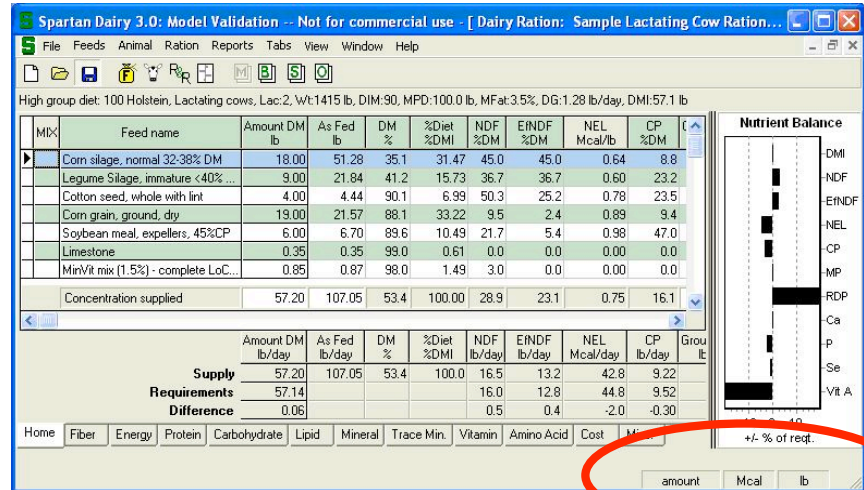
S Spartan Dairy 3.0: Model Validation -- Not for commercial use - [ Dairy Ration: Sample Lactating Cow Ration...

S File Feeds Animal Ration Reports Tabs View Window Help

High group diet: 100 Holstein, Lactating cows, Lac:2, Wt:1415 lb, DIM:90, MPD:100.0 lb, MFat:3.5%, DG:1.28 lb/day, DMI:57.1 lb

| MIX | Feed name | Amount DM lb | As Fed lb | DM % | %Diet %DMI | NDF %DM | EfNDF %DM | NEL Mcal/lb | CP %DM |
|---|---|---|---|---|---|---|---|---|---|
| | Corn silage, normal 32-38% DM | 18.00 | 51.28 | 35.1 | 31.47 | 45.0 | 45.0 | 0.64 | 8.8 |
| | Legume Silage, immature <40% ... | 9.00 | 21.84 | 41.2 | 15.73 | 36.7 | 36.7 | 0.60 | 23.2 |
| | Cotton seed, whole with lint | 4.00 | 4.44 | 90.1 | 6.99 | 50.3 | 25.2 | 0.78 | 23.5 |
| | Corn grain, ground, dry | 19.00 | 21.57 | 88.1 | 33.22 | 9.5 | 2.4 | 0.89 | 9.4 |
| | Soybean meal, expellers, 45%CP | 6.00 | 6.70 | 89.6 | 10.49 | 21.7 | 5.4 | 0.98 | 47.0 |
| | Limestone | 0.35 | 0.35 | 99.0 | 0.61 | 0.0 | 0.0 | 0.00 | 0.0 |
| | MinVit mix (1.5%) - complete LoC... | 0.85 | 0.87 | 98.0 | 1.49 | 3.0 | 0.0 | 0.00 | 0.0 |
| | Concentration supplied | 57.20 | 107.05 | 53.4 | 100.00 | 28.9 | 23.1 | 0.75 | 16.1 |

| | Amount DM lb/day | As Fed lb/day | DM % | %Diet %DMI | NDF lb/day | EfNDF lb/day | NEL Mcal/day | CP lb/day | Grou lb |
|---|---|---|---|---|---|---|---|---|---|
| Supply | 57.20 | 107.05 | 53.4 | 100.0 | 16.5 | 13.2 | 42.8 | 9.22 | |
| Requirements | 57.14 | | | | 16.0 | 12.8 | 44.8 | 9.52 | |
| Difference | 0.06 | | | | 0.5 | 0.4 | -2.0 | -0.30 | |

Nutrient Balance
DMI
NDF
EfNDF
NEL
CP
MP
RDP
Ca
P
Se
Vit A
+/- % of reqt.

Home Fiber Energy Protein Carbohydrate Lipid Mineral Trace Min. Vitamin Amino Acid Cost Mi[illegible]

amount Mcal lb